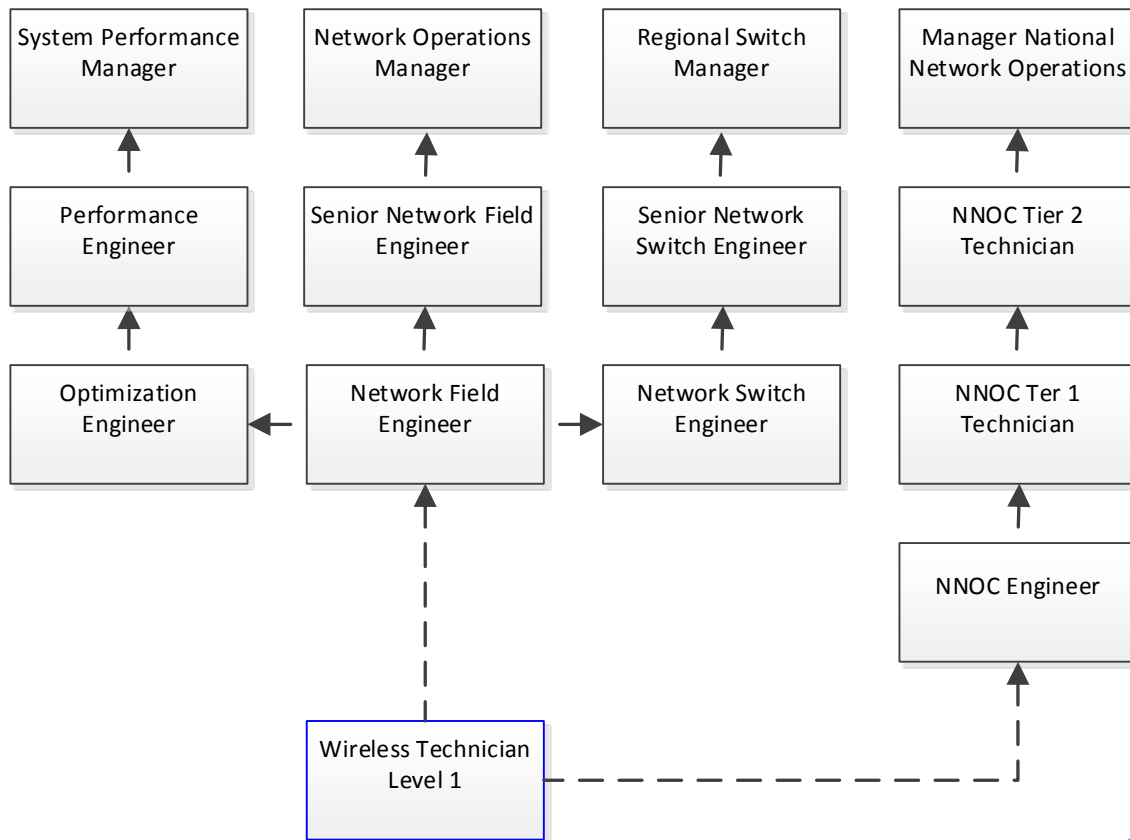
System Performance Manager

Network Operations Manager

Regional Switch Manager

Manager National Network Operations

Performance Engineer

Senior Network Field Engineer

Senior Network Switch Engineer

NNOC Tier 2 Technician

Optimization Engineer

Network Field Engineer

Network Switch Engineer

NNOC Ter 1 Technician

NNOC Engineer

Wireless Technician Level 1